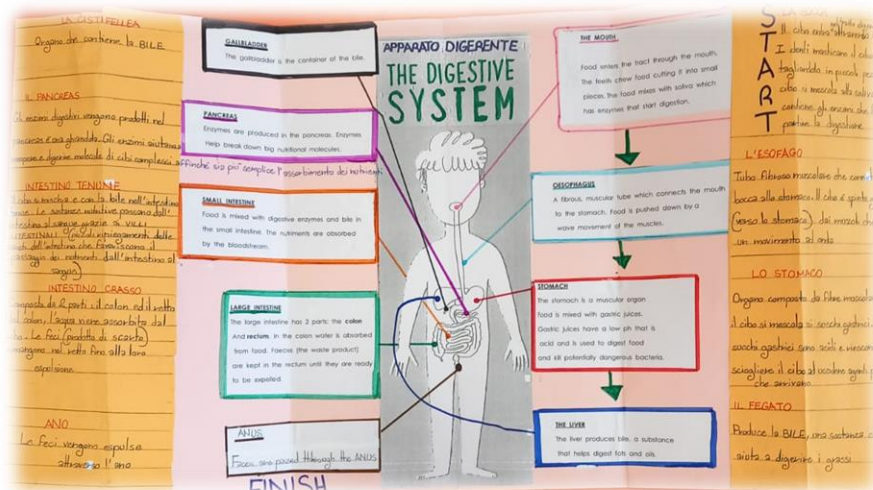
LA CISTIFELLEA
Organo che contiene la BILE

IL PANCREAS
Gli enzimi digestivi vengono prodotti nel pancreas e ora chiamato. Gli enzimi aiutano a scomporre e digerire molecole di cibo complesse affinché sia più semplice l'assorbimento dei nutrienti

INTESTINO TENUE
Il cibo si mischia e con la bile nell'intestino tenue. Le sostanze nutritive passano dall'intestino al sangue grazie ai VILLI INTESTINALI (piccoli ripiegamenti delle pareti dell'intestino che favoriscono il passaggio dei nutrienti dall'intestino al sangue)

INTESTINO CRASSO
Composto da 2 parti: il colon ed il retto. Nel colon, l'acqua viene assorbita dal cibo. Le feci (prodotto di scarto) rimangono nel retto fino alla loro espulsione.

ANO
Le feci vengono espulse attraverso l'ano

GALLBLADDER
The gallbladder is the container of the bile.

PANCREAS
Enzymes are produced in the pancreas. Enzymes Help break down big nutritional molecules.

SMALL INTESTINE
Food is mixed with digestive enzymes and bile in the small intestine. The nutriments are absorbed by the bloodstream.

LARGE INTESTINE
The large intestine has 2 parts: the colon And rectum. In the colon water is absorbed from food. Faeces (the waste product) are kept in the rectum until they are ready to be expelled.

ANUS
Faeces are passed through the ANUS

FINISH

APPARATO DIGERENTE
THE DIGESTIVE SYSTEM

THE MOUTH
Food enters the tract through the mouth. The teeth chew food cutting it into small pieces. The food mixes with saliva which has enzymes that start digestion.

OESOPHAGUS
A fibrous, muscular tube which connects the mouth to the stomach. Food is pushed down by a wave movement of the muscles.

STOMACH
The stomach is a muscular organ food is mixed with gastric juices. Gastric juices have a low ph that is acid and is used to digest food and kill potentially dangerous bacteria.

THE LIVER
The liver produces bile, a substance that helps digest fats and oils.

START
LA BOCCA
Il cibo entra attraverso la bocca. I denti masticano il cibo tagliandolo in piccoli pezzi. Il cibo si mescola alla saliva che contiene gli enzimi che fanno partire la digestione.

L'ESOFAGO
Tubo fibroso muscolare che connette la bocca allo stomaco. Il cibo è spinto giù (verso lo stomaco) dai muscoli che fanno un movimento ad onda.

LO STOMACO
Organo composto da fibre muscolari. Il cibo si mescola ai succhi gastrici. I succhi gastrici sono acidi e riescono a sciogliere il cibo ed uccidere agenti patogeni che arrivano.

IL FEGATO
Produce la BILE, una sostanza che aiuta a digerire i grassi.